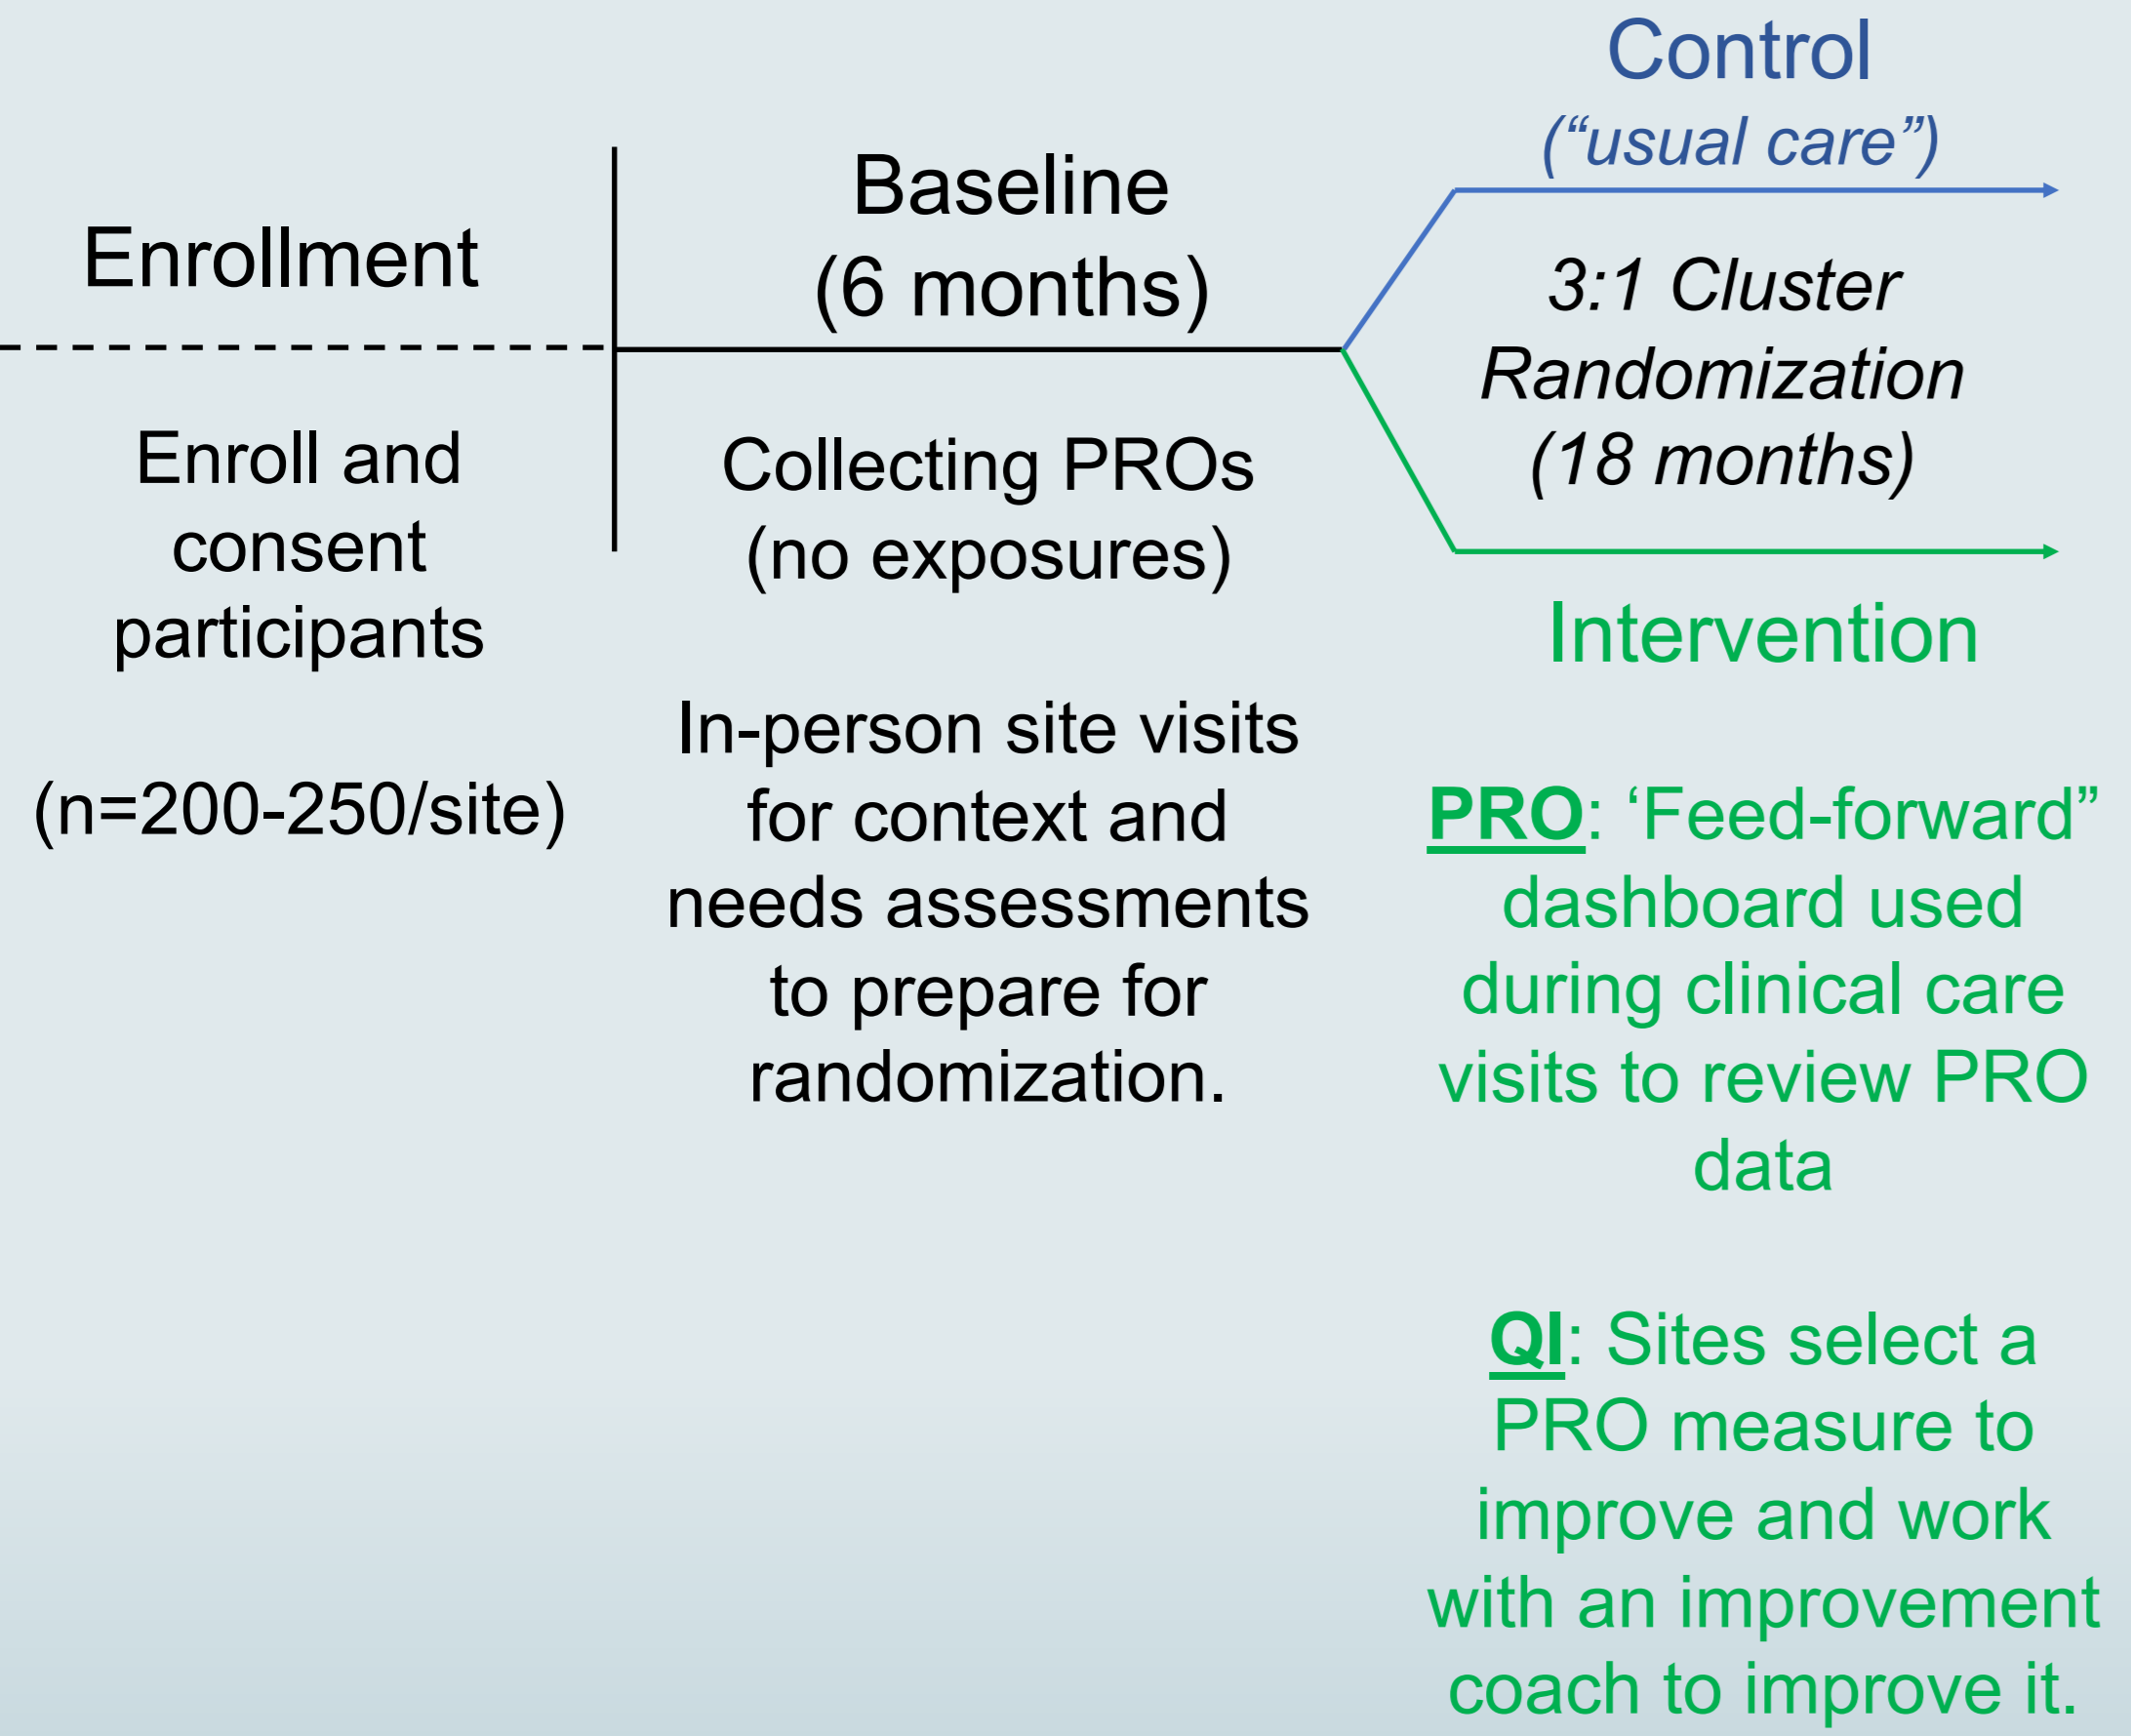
Control
("usual care")

Enrollment

Baseline
(6 months)

3:1 Cluster Randomization (18 months)

Enroll and consent participants

(n=200-250/site)

Collecting PROs (no exposures)

In-person site visits for context and needs assessments to prepare for randomization.

Intervention

PRO: 'Feed-forward" dashboard used during clinical care visits to review PRO data

QI: Sites select a PRO measure to improve and work with an improvement coach to improve it.